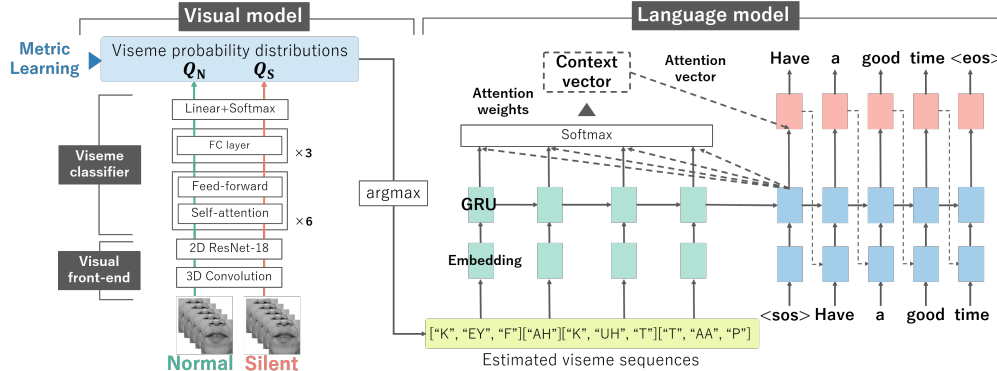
Visual model

Language model

Metric Learning

Viseme probability distributions

$Q_N$ $Q_S$

Linear+Softmax

FC layer

×3

Viseme classifier

Feed-forward

Self-attention

×6

2D ResNet-18

Visual front-end

3D Convolution

Normal Silent

argmax

Context vector

Attention vector

Attention weights

Softmax

GRU

Embedding

Have a good time <eos>

<sos> Have a good time

["K", "EY", "F"]["AH"]["K", "UH", "T"]["T", "AA", "P"]

Estimated viseme sequences